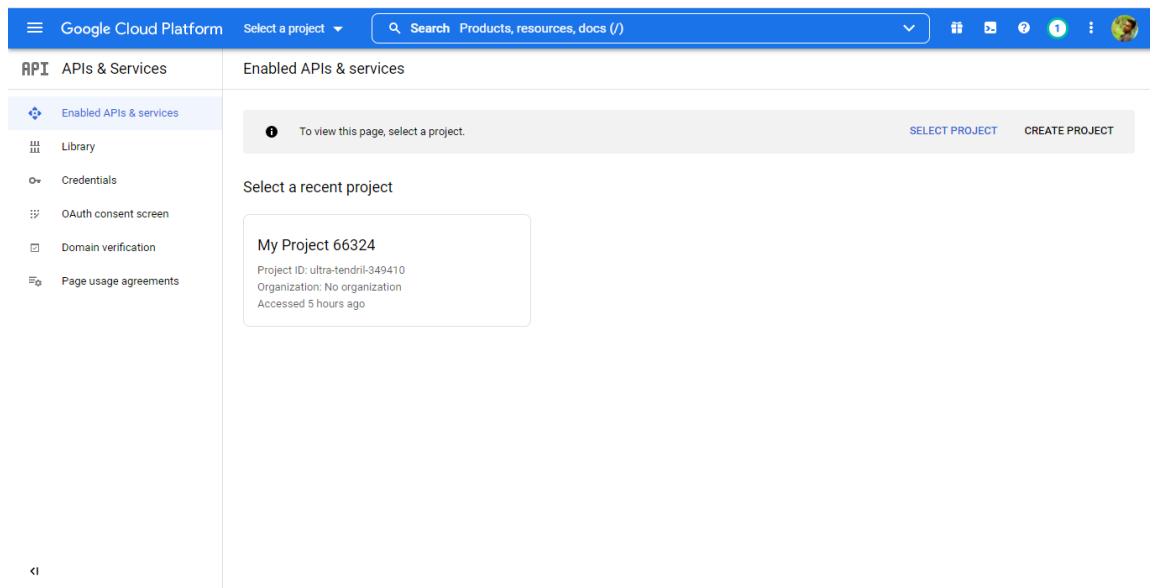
Google Cloud Platform
Select a project
Search Products, resources, docs (/)
1

API APIs & Services
Enabled APIs & services
Library
Credentials
OAuth consent screen
Domain verification
Page usage agreements

Enabled APIs & services

To view this page, select a project.
SELECT PROJECT
CREATE PROJECT

Select a recent project

My Project 66324
Project ID: ultra-tendril-349410
Organization: No organization
Accessed 5 hours ago

<|